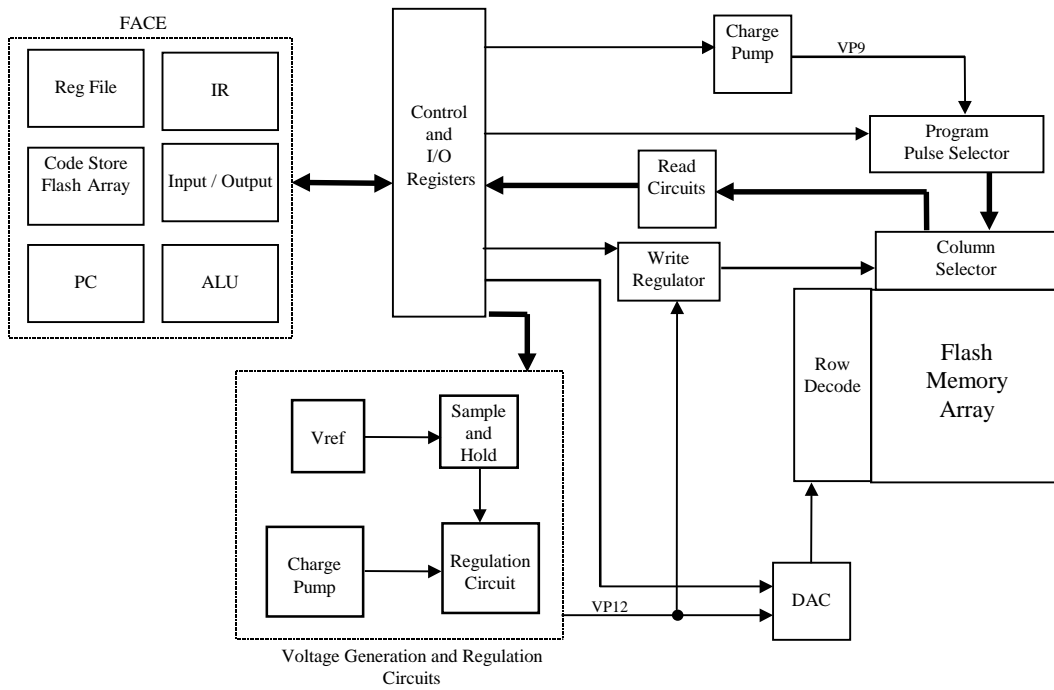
FACE

Reg File

IR

Code Store Flash Array

Input / Output

PC

ALU

Control and I/O Registers

Charge Pump

VP9

Program Pulse Selector

Read Circuits

Write Regulator

Column Selector

Row Decode

Flash Memory Array

Vref

Sample and Hold

Charge Pump

Regulation Circuit

VP12

DAC

Voltage Generation and Regulation Circuits